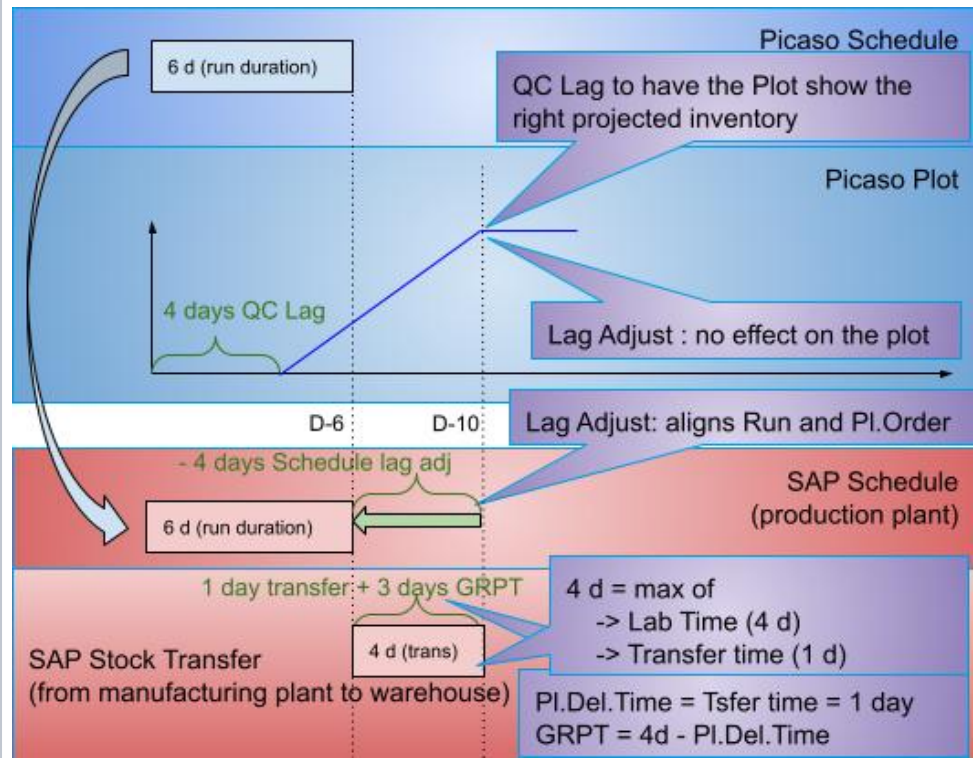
Picaso Schedule

6 d (run duration)

QC Lag to have the Plot show the right projected inventory

Picaso Plot

4 days QC Lag

Lag Adjust : no effect on the plot

D-6

D-10

Lag Adjust: aligns Run and Pl.Order

- 4 days Schedule lag adj

SAP Schedule (production plant)

6 d (run duration)

1 day transfer + 3 days GRPT

4 d = max of
-> Lab Time (4 d)
-> Transfer time (1 d)

4 d (trans)

SAP Stock Transfer (from manufacturing plant to warehouse)

Pl.Del.Time = Tsfer time = 1 day
GRPT = 4d - Pl.Del.Time